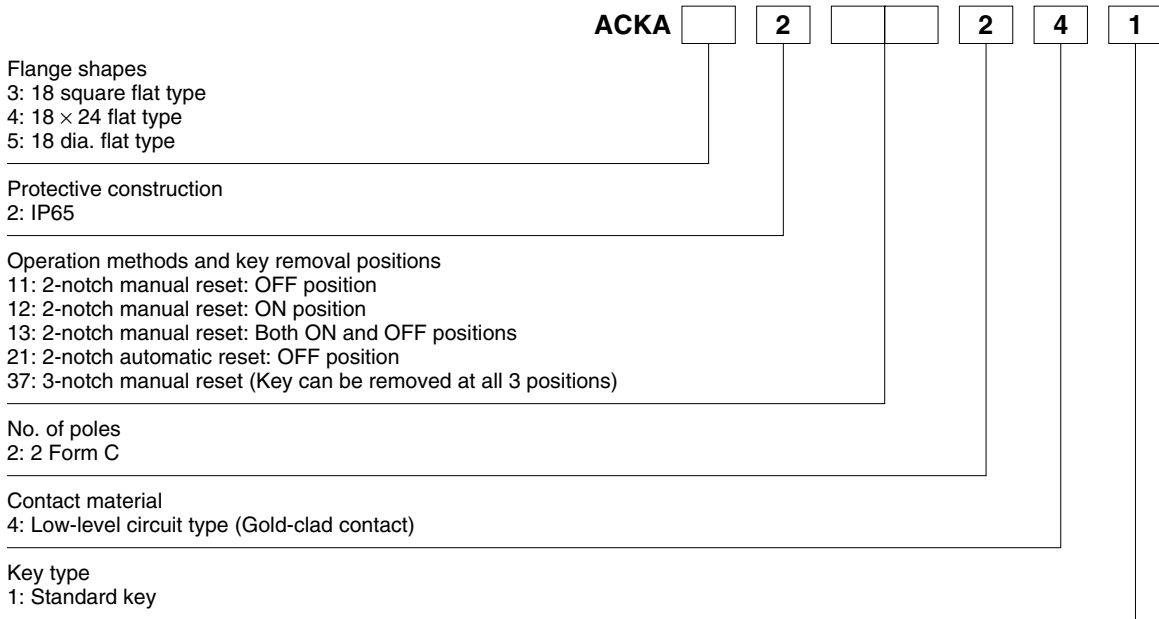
| ACKA | | 2 | | | 2 | 4 | 1 |
|---|---|---|---|---|---|---|---|

Flange shapes
3: 18 square flat type
4: $18 \times 24$ flat type
5: 18 dia. flat type

Protective construction
2: IP65

Operation methods and key removal positions
11: 2-notch manual reset: OFF position
12: 2-notch manual reset: ON position
13: 2-notch manual reset: Both ON and OFF positions
21: 2-notch automatic reset: OFF position
37: 3-notch manual reset (Key can be removed at all 3 positions)

No. of poles
2: 2 Form C

Contact material
4: Low-level circuit type (Gold-clad contact)

Key type
1: Standard key